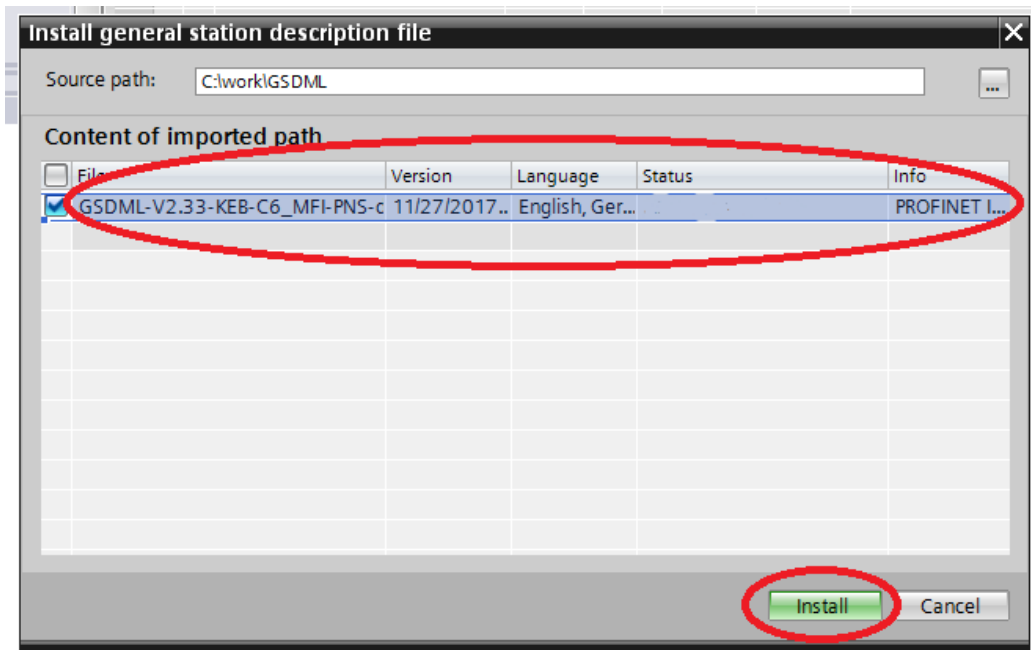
Install general station description file

Source path: C:\work\GSDML ...

Content of imported path

| File | Version | Language | Status | Info |
|---|---|---|---|---|
| GSDML-V2.33-KEB-C6_MFI-PNS-c | 11/27/2017... | English, Ger... | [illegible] | PROFINET I... |

Install Cancel